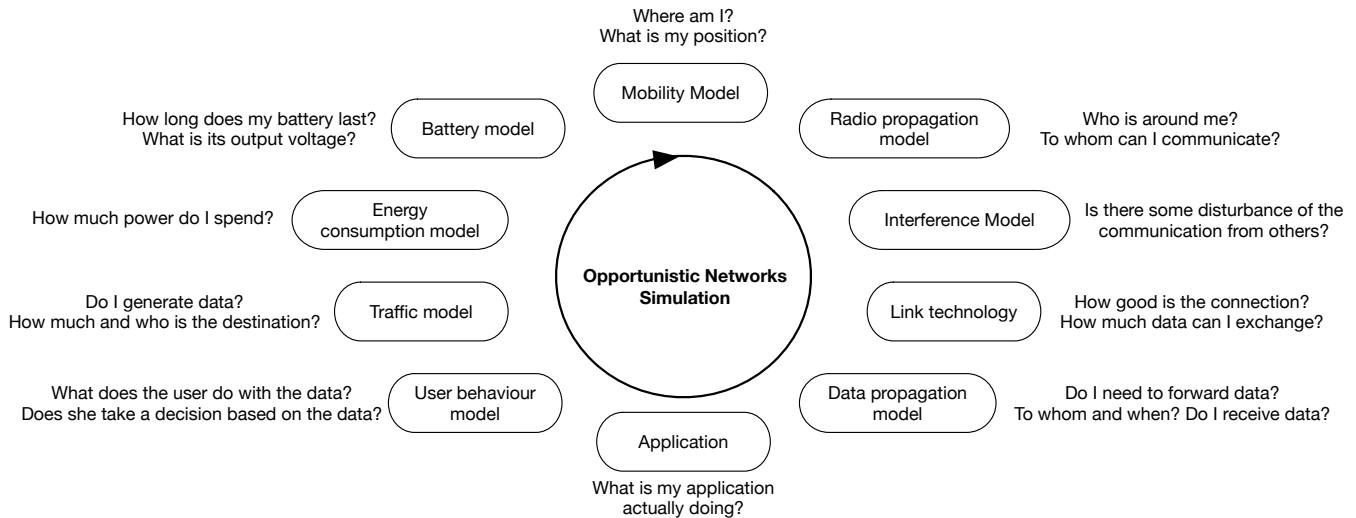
Where am I?
What is my position?

Mobility Model

Radio propagation model

Who is around me?
To whom can I communicate?

Interference Model

Is there some disturbance of the communication from others?

Link technology

How good is the connection?
How much data can I exchange?

Data propagation model

Do I need to forward data?
To whom and when? Do I receive data?

Application

What is my application actually doing?

User behaviour model

What does the user do with the data?
Does she take a decision based on the data?

Traffic model

Do I generate data?
How much and who is the destination?

Energy consumption model

How much power do I spend?

Battery model

How long does my battery last?
What is its output voltage?

Opportunistic Networks Simulation